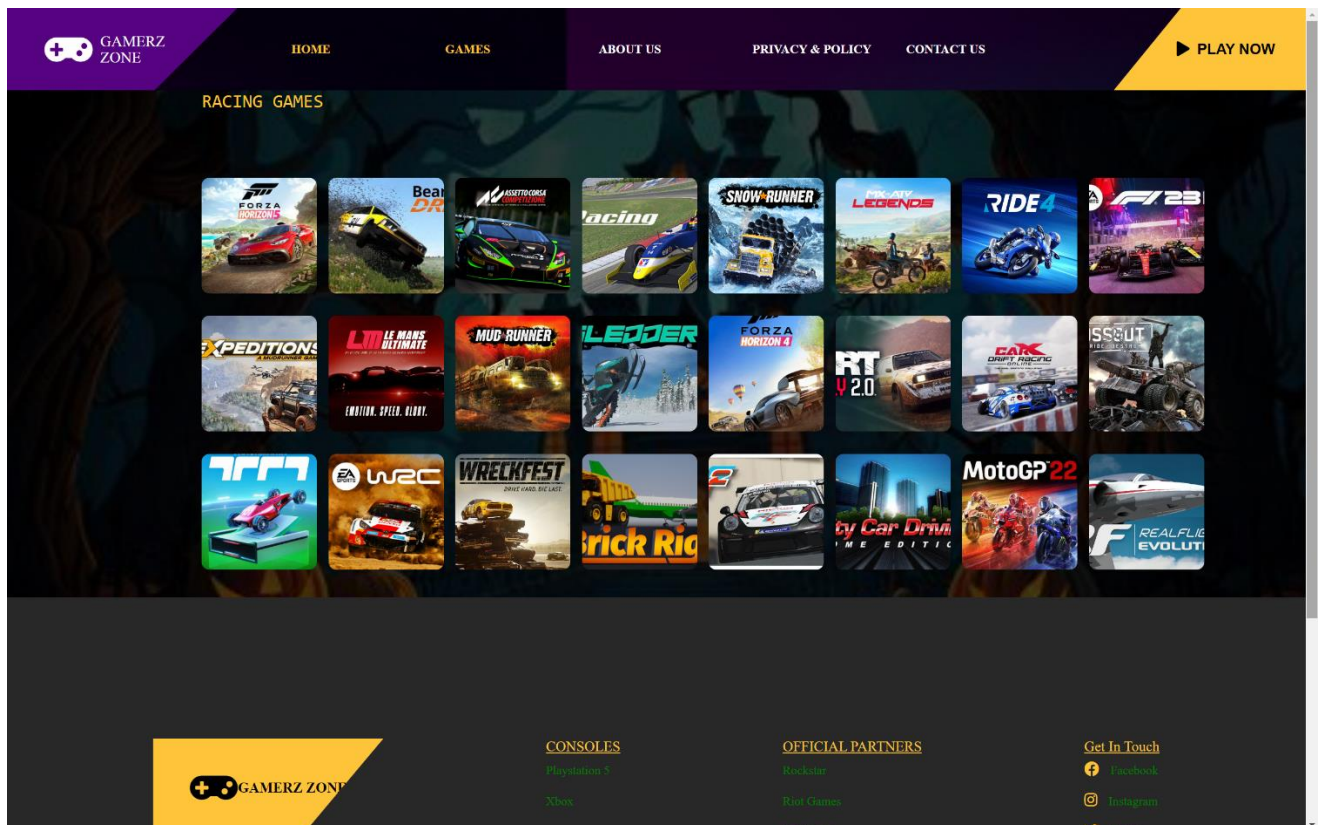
GAMERZ ZONE

HOME GAMES ABOUT US PRIVACY & POLICY CONTACT US

PLAY NOW

RACING GAMES

FORZA HORIZON 5

Bea DR

ASSETTO CORSA COMPETIZIONE

acing

SNOWRUNNER

MX vs ATV LEGENDS

RIDE 4

F1 23

XPEDITIONS A MUDRUNNER GAME

LE MANS ULTIMATE EMOTION. SPEED. GLORY.

MUDRUNNER

LEDDER

FORZA HORIZON 4

RT 2.0

CarX DRIFT RACING ONLINE

SSAUT

EA SPORTS WRC

WRECKFEST DRIVE HARD. DIE LAST.

rick Rig

2

ty Car Drivi ME EDITI

MotoGP 22

F REALFLIG EVOLUTI

GAMERZ ZONE

CONSOLES
Playstation 5
Xbox

OFFICIAL PARTNERS
Rockstar
Riot Games

Get In Touch
Facebook
Instagram